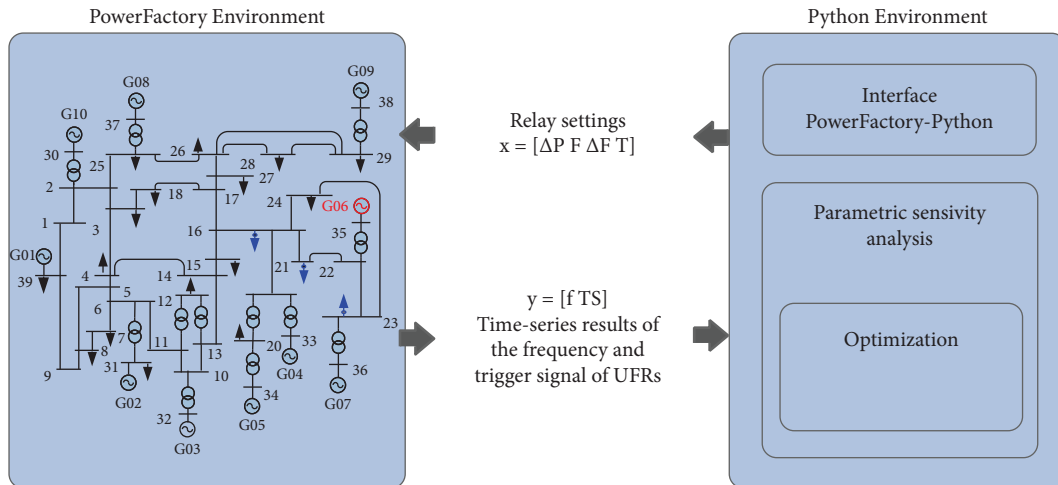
PowerFactory Environment

G08
G09
38
G10
37
30
25
26
28
29
27
2
18
17
24
G06
1
3
16
35
G01
39
4
15
14
21
22
5
12
6
23
7
8
11
13
20
33
31
10
9
G02
G04
36
34
32
G07
G05
G03

Relay settings
x = [ΔP F ΔF T]

y = [f TS]
Time-series results of the frequency and trigger signal of UFRs

Python Environment

Interface PowerFactory-Python

Parametric sensivity analysis

Optimization